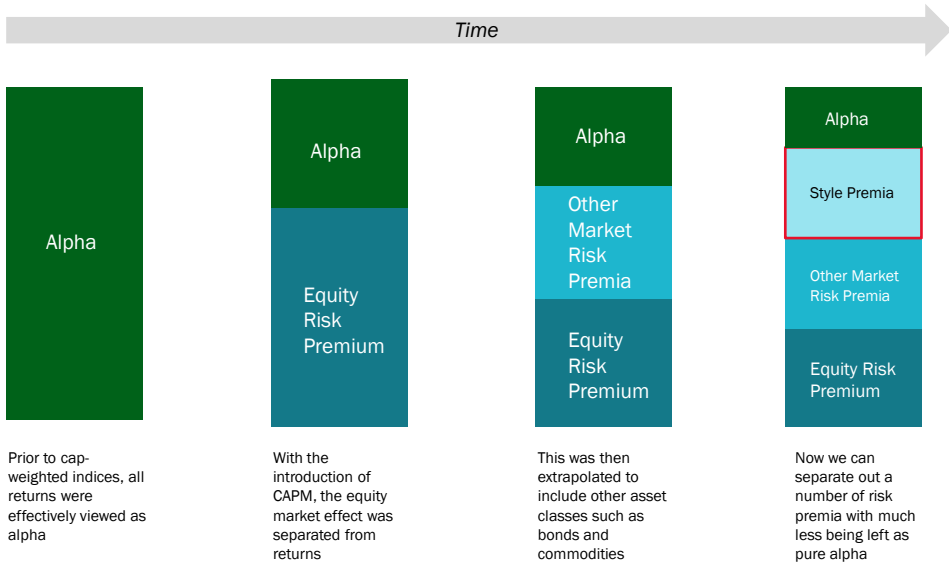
Time

Alpha

Alpha

Equity Risk Premium

Alpha

Other Market Risk Premia

Equity Risk Premium

Alpha

Style Premia

Other Market Risk Premia

Equity Risk Premium

Prior to cap-weighted indices, all returns were effectively viewed as alpha

With the introduction of CAPM, the equity market effect was separated from returns

This was then extrapolated to include other asset classes such as bonds and commodities

Now we can separate out a number of risk premia with much less being left as pure alpha